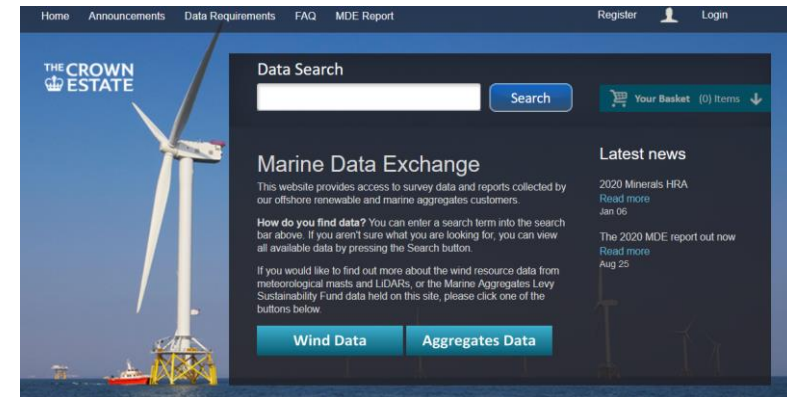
Home Announcements Data Requirements FAQ MDE Report

Register Login

THE CROWN ESTATE

Data Search

Search

Your Basket (0) Items

Marine Data Exchange

This website provides access to survey data and reports collected by our offshore renewable and marine aggregates customers.

**How do you find data?** You can enter a search term into the search bar above. If you aren't sure what you are looking for, you can view all available data by pressing the Search button.

If you would like to find out more about the wind resource data from meteorological masts and LiDARs, or the Marine Aggregates Levy Sustainability Fund data held on this site, please click one of the buttons below.

Wind Data

Aggregates Data

Latest news

2020 Minerals HRA
Read more
Jan 06

The 2020 MDE report out now
Read more
Aug 25